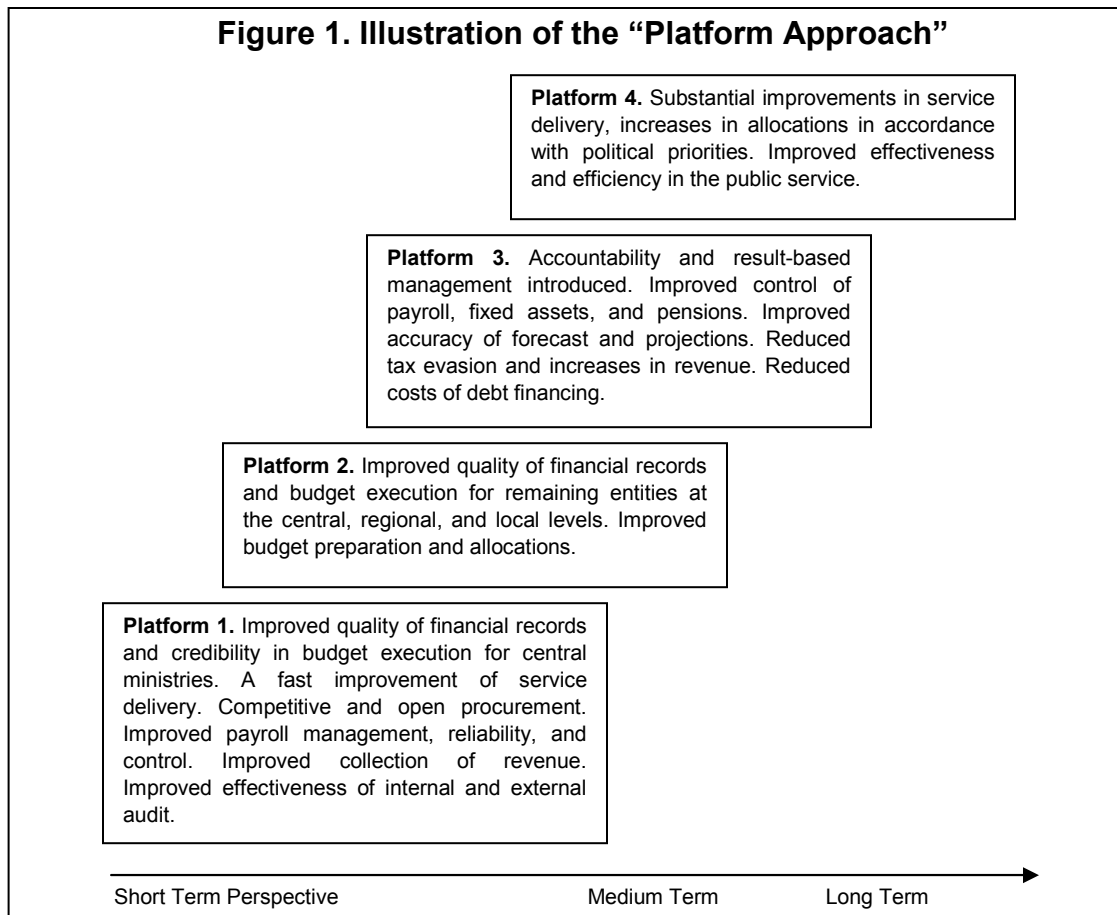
Figure 1. Illustration of the "Platform Approach"

**Platform 4.** Substantial improvements in service delivery, increases in allocations in accordance with political priorities. Improved effectiveness and efficiency in the public service.

**Platform 3.** Accountability and result-based management introduced. Improved control of payroll, fixed assets, and pensions. Improved accuracy of forecast and projections. Reduced tax evasion and increases in revenue. Reduced costs of debt financing.

**Platform 2.** Improved quality of financial records and budget execution for remaining entities at the central, regional, and local levels. Improved budget preparation and allocations.

**Platform 1.** Improved quality of financial records and credibility in budget execution for central ministries. A fast improvement of service delivery. Competitive and open procurement. Improved payroll management, reliability, and control. Improved collection of revenue. Improved effectiveness of internal and external audit.

Short Term Perspective Medium Term Long Term